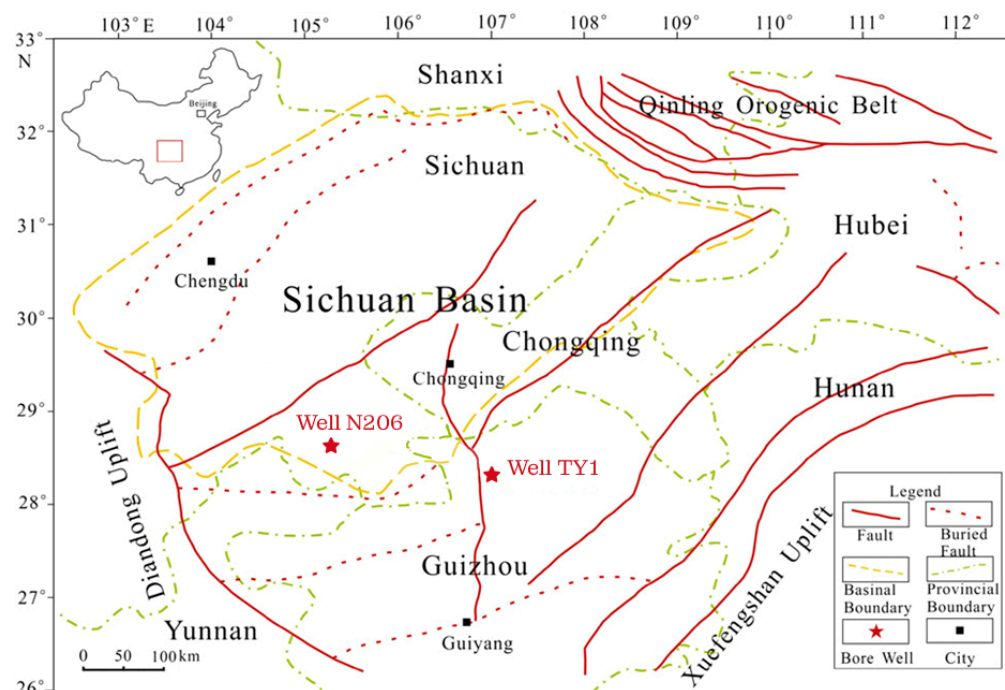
103° E 104° 105° 106° 107° 108° 109° 110° 111° 112°

33°
N
32°
31°
30°
29°
28°
27°
26°

Beijing

Shanxi
Qinling Orogenic Belt
Sichuan
Hubei
Chengdu
Sichuan Basin
Chongqing
Chongqing
Hunan
Well N206
Well TY1
Diandong Uplift
Guizhou
Xuefengshan Uplift
Yunnan
Guiyang
0 50 100km

Legend
Fault
Buried Fault
Basinal Boundary
Provincial Boundary
Bore Well
City